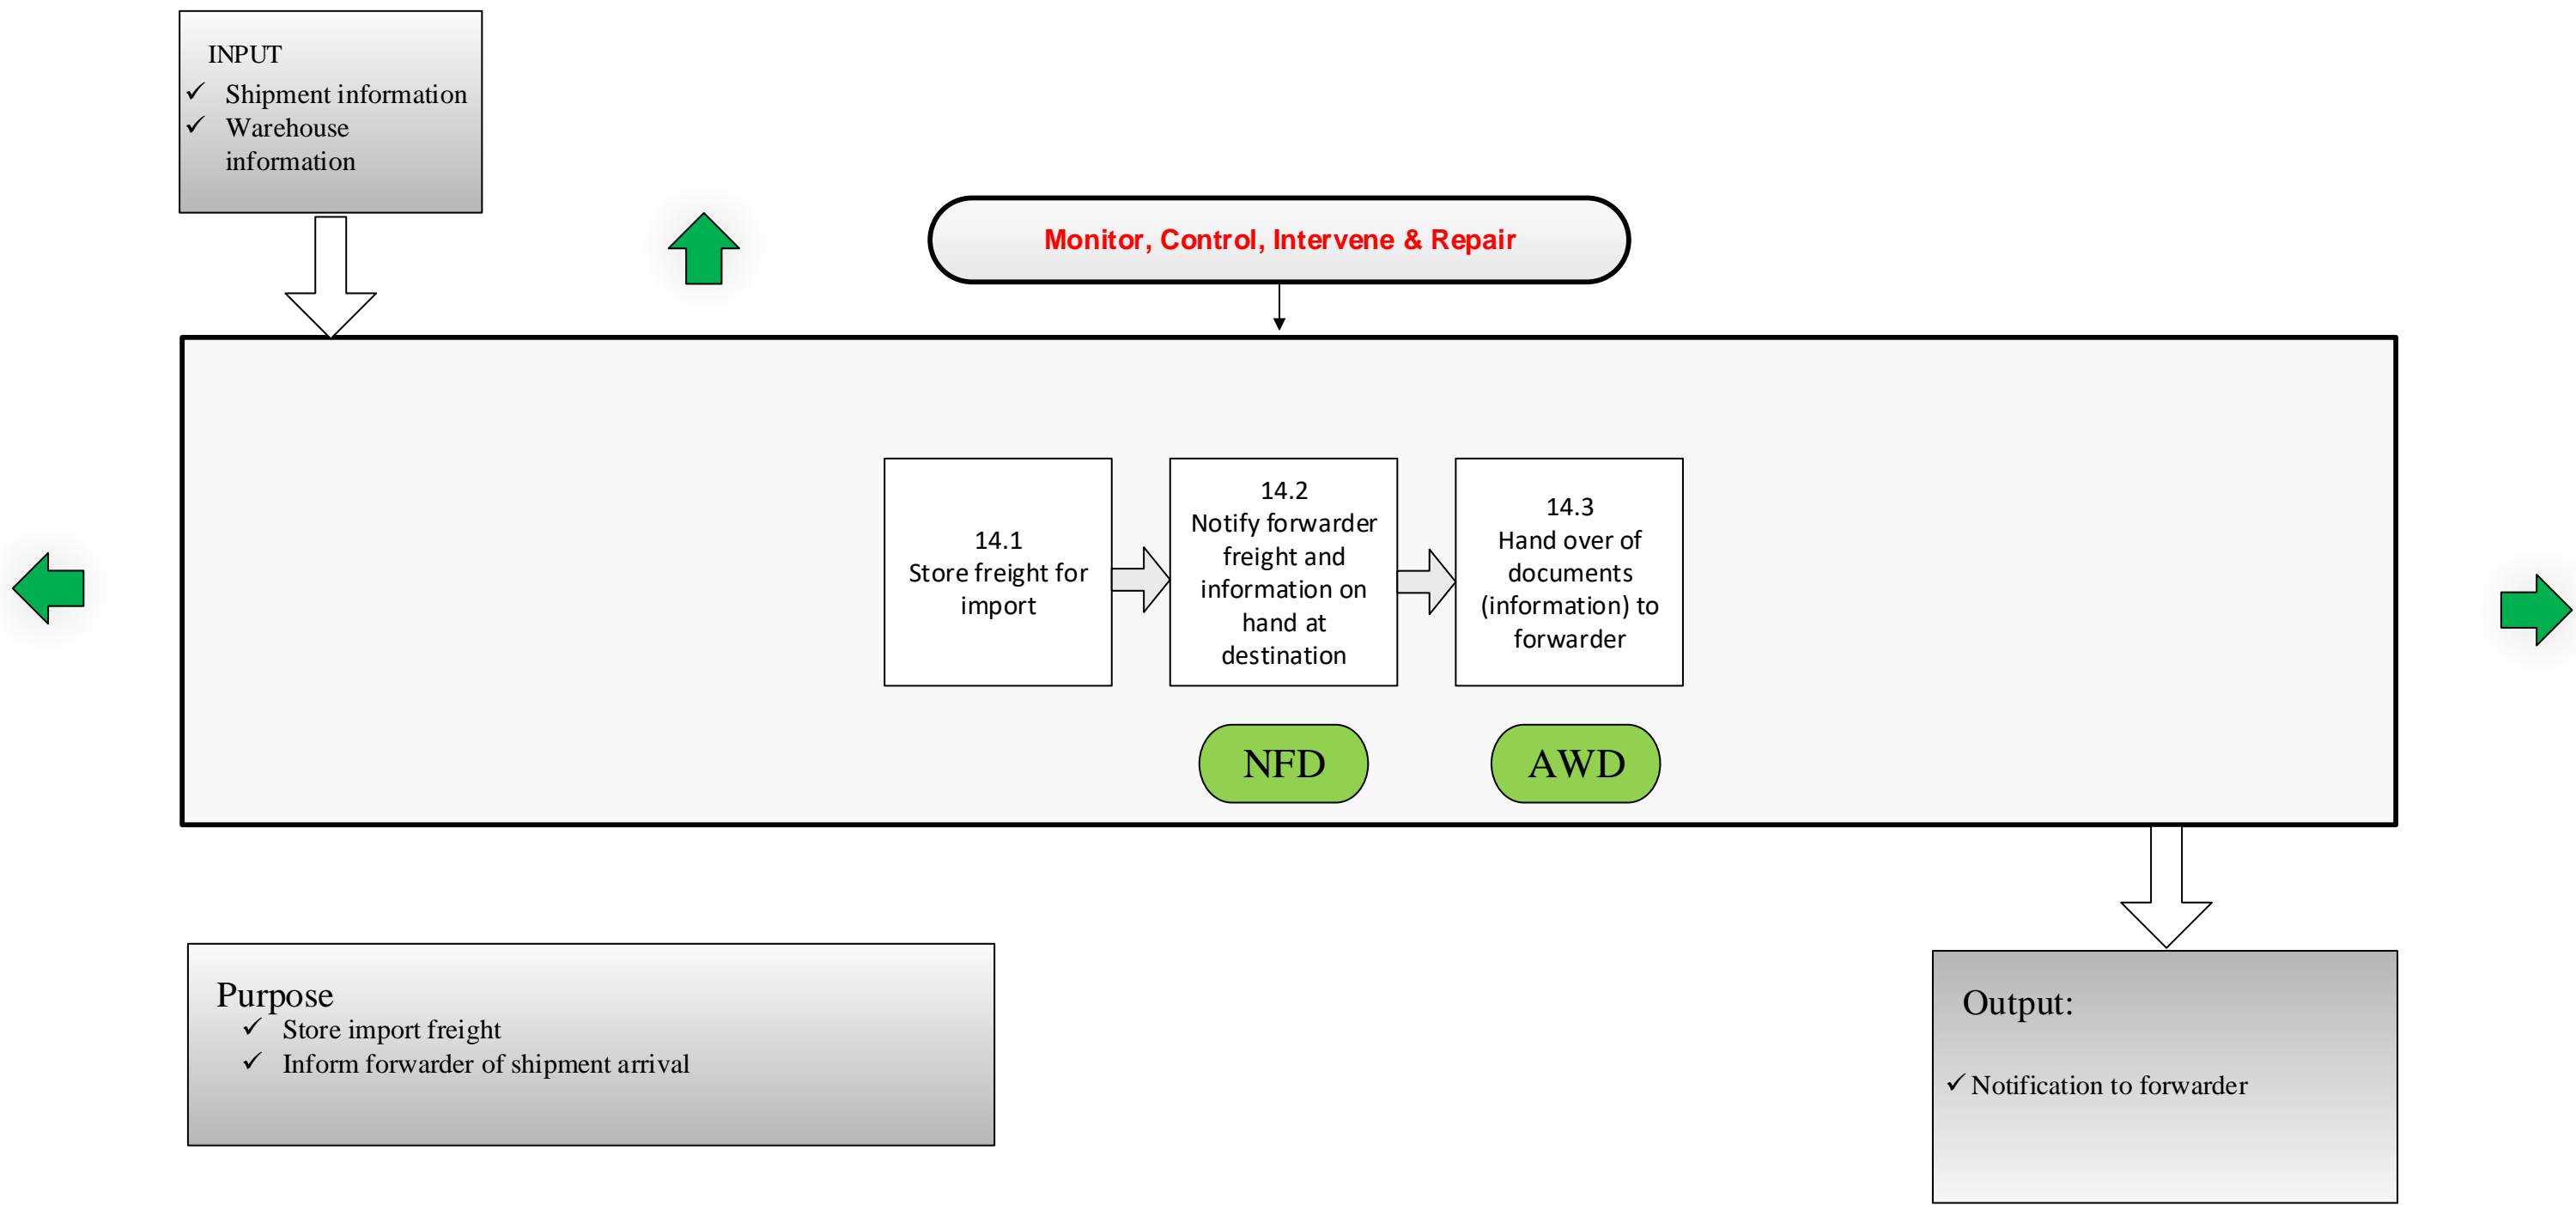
INPUT
✓ Shipment information
✓ Warehouse information

Monitor, Control, Intervene & Repair

14.1
Store freight for import

14.2
Notify forwarder freight and information on hand at destination

14.3
Hand over of documents (information) to forwarder

NFD

AWD

Purpose
✓ Store import freight
✓ Inform forwarder of shipment arrival

Output:
✓ Notification to forwarder